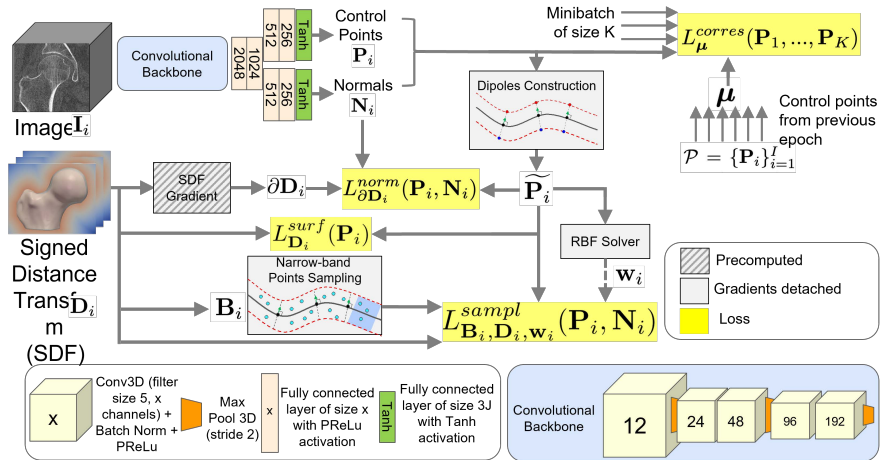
Image $\mathbf{I}_i$

Convolutional Backbone

2048
1024
512
256
Tanh
512
256
Tanh

Control Points $\mathbf{P}_i$

Normals $\mathbf{N}_i$

Minibatch of size K

$L^{corres}_{\boldsymbol{\mu}}(\mathbf{P}_1, ..., \mathbf{P}_K)$

Dipoles Construction

$\boldsymbol{\mu}$

Control points from previous epoch

$\mathcal{P} = \{\mathbf{P}_i\}_{i=1}^{I}$

Signed Distance Transform $\mathbf{D}_i$ (SDF)

SDF Gradient

$\partial\mathbf{D}_i$

$L^{norm}_{\partial\mathbf{D}_i}(\mathbf{P}_i, \mathbf{N}_i)$

$\widetilde{\mathbf{P}}_i$

$L^{surf}_{\mathbf{D}_i}(\mathbf{P}_i)$

RBF Solver

$\mathbf{w}_i$

Narrow-band Points Sampling

$\mathbf{B}_i$

$L^{sampl}_{\mathbf{B}_i,\mathbf{D}_i,\mathbf{w}_i}(\mathbf{P}_i, \mathbf{N}_i)$

Precomputed

Gradients detached

Loss

x

Conv3D (filter size 5, x channels) + Batch Norm + PReLu

Max Pool 3D (stride 2)

x

Fully connected layer of size x with PReLu activation

Tanh

Fully connected layer of size 3J with Tanh activation

Convolutional Backbone

12

24

48

96

192